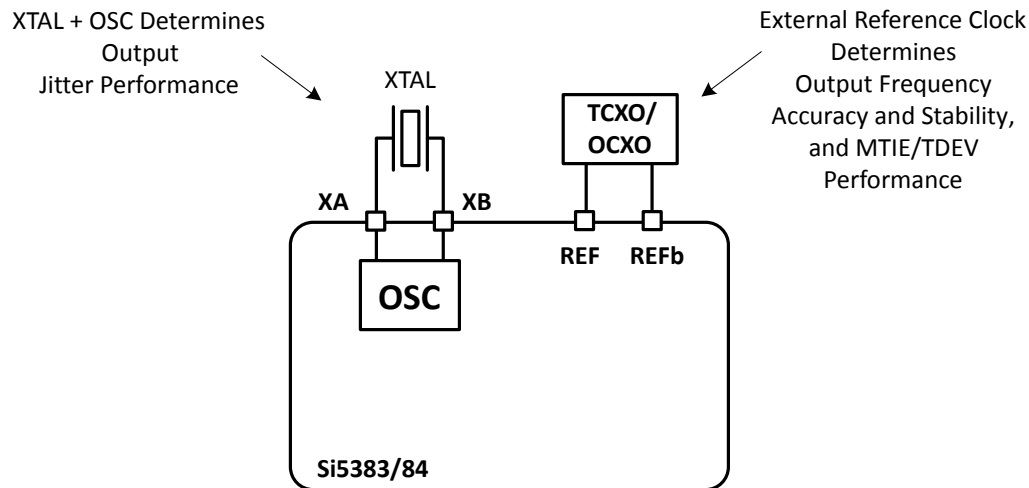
XTAL + OSC Determines Output Jitter Performance

External Reference Clock Determines Output Frequency Accuracy and Stability, and MTIE/TDEV Performance

XTAL

TCXO/ OCXO

XA

XB

REF

REFb

OSC

Si5383/84